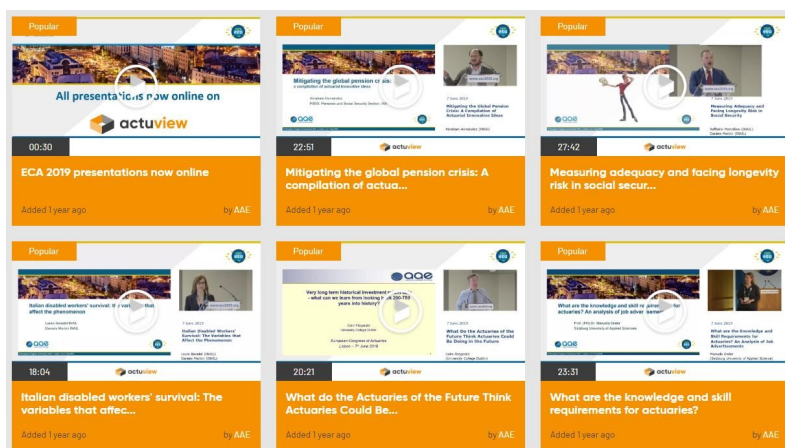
Popular

All presentations now online on

actuview

00:30

actuview

ECA 2019 presentations now online

Added 1 year ago

by AAE

Popular

Mitigating the global pension crisis: a compilation of actuarial innovative ideas

Mitigating the Global Pension Crisis: A Compilation of Actuarial Innovative Ideas

22:51

actuview

Mitigating the global pension crisis: A compilation of actua...

Added 1 year ago

by AAE

Popular

Measuring Adequacy and Facing Longevity Risk in Social Security

27:42

actuview

Measuring adequacy and facing longevity risk in social secur...

Added 1 year ago

by AAE

Popular

Italian disabled workers' survival: the variables that affect the phenomenon

Italian Disabled Workers' Survival: The Variables that Affect the Phenomenon

18:04

actuview

Italian disabled workers' survival: The variables that affec...

Added 1 year ago

by AAE

Popular

aae

Very long term historical investment returns - what can we learn from looking back 200-700 years into history?

European Congress of Actuaries

What do the Actuaries of the Future Think Actuaries Could Be Doing in the Future

20:21

actuview

What do the Actuaries of the Future Think Actuaries Could Be...

Added 1 year ago

by AAE

Popular

What are the knowledge and skill requirements for actuaries? An analysis of job advertisements

What are the Knowledge and Skill Requirements for Actuaries? An Analysis of Job Advertisements

23:31

actuview

What are the knowledge and skill requirements for actuaries?

Added 1 year ago

by AAE